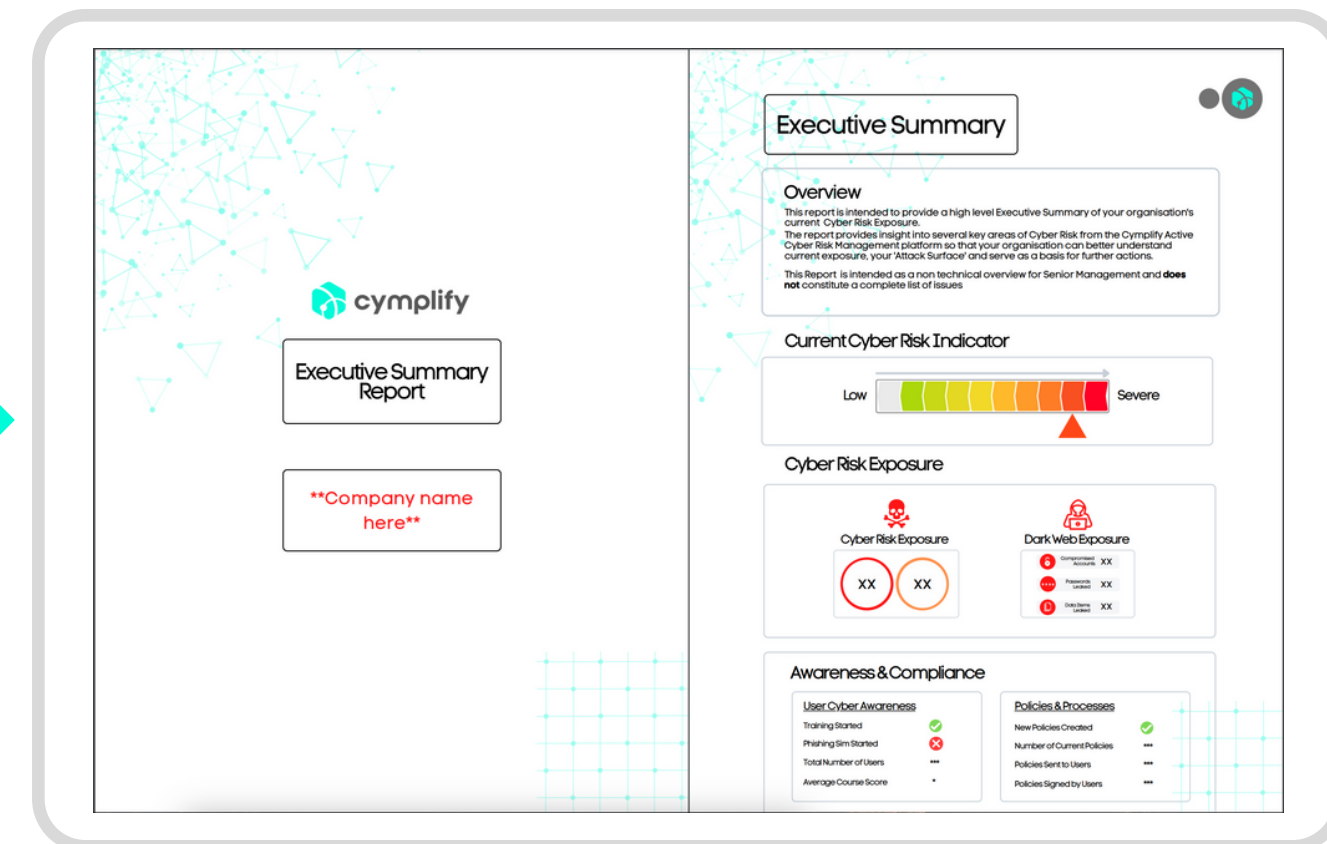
cymplify

Executive Summary Report

**Company name here**

Executive Summary

Overview

This report is intended to provide a high level Executive Summary of your organisation's current Cyber Risk Exposure.
The report provides insight into several key areas of Cyber Risk from the Cymplify Active Cyber Risk Management platform so that your organisation can better understand current exposure, your 'Attack Surface' and serve as a basis for further actions.

This Report is intended as a non technical overview for Senior Management and **does not** constitute a complete list of issues

Current Cyber Risk Indicator

Low Severe

Cyber Risk Exposure

Cyber Risk Exposure

XX XX

Dark Web Exposure

Compromised Accounts XX
Passwords Leaked XX
Data Items Leaked XX

Awareness & Compliance

User Cyber Awareness

Training Started
Phishing Sim Started
Total Number of Users ***
Average Course Score *

Policies & Processes

New Policies Created
Number of Current Policies ***
Policies Sent to Users ***
Policies Signed by Users ***